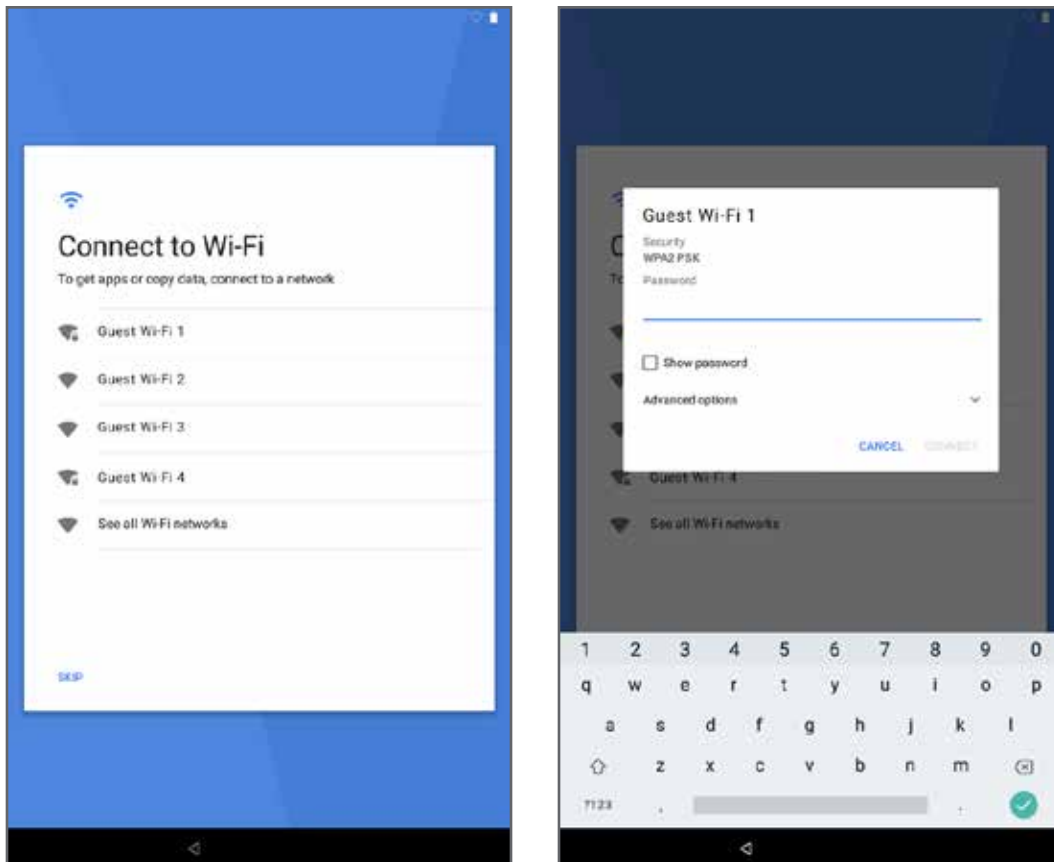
Connect to Wi-Fi

To get apps or copy data, connect to a network

Guest Wi-Fi 1

Guest Wi-Fi 2

Guest Wi-Fi 3

Guest Wi-Fi 4

See all Wi-Fi networks

SKIP

Guest Wi-Fi 1

Security
WPA2 PSK

Password

Show password

Advanced options

CANCEL CONNECT

Guest Wi-Fi 4

See all Wi-Fi networks

1 2 3 4 5 6 7 8 9 0

q w e r t y u i o p

a s d f g h j k l

z x c v b n m

?123 , .